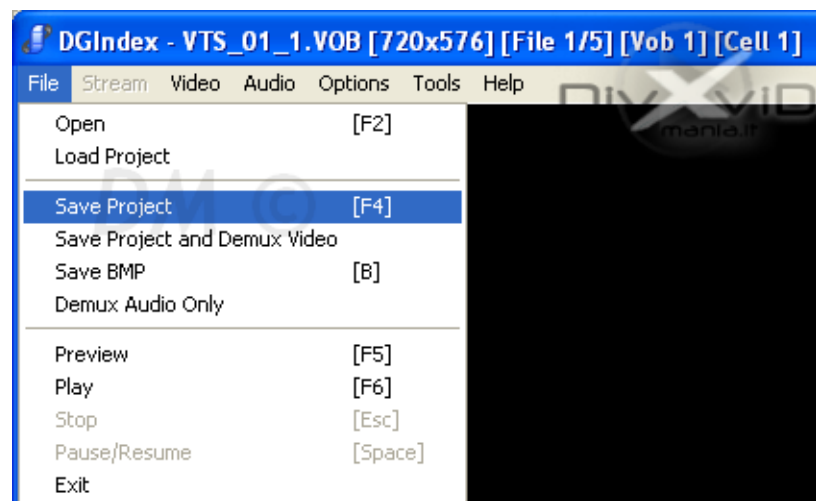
DGIndex - VTS_01_1.VOB [720x576] [File 1/5] [Vob 1] [Cell 1]

File Stream Video Audio Options Tools Help

Open [F2]
Load Project

Save Project [F4]
Save Project and Demux Video
Save BMP [B]
Demux Audio Only

Preview [F5]
Play [F6]
Stop [Esc]
Pause/Resume [Space]
Exit

DivXviD mania.it

DM ©